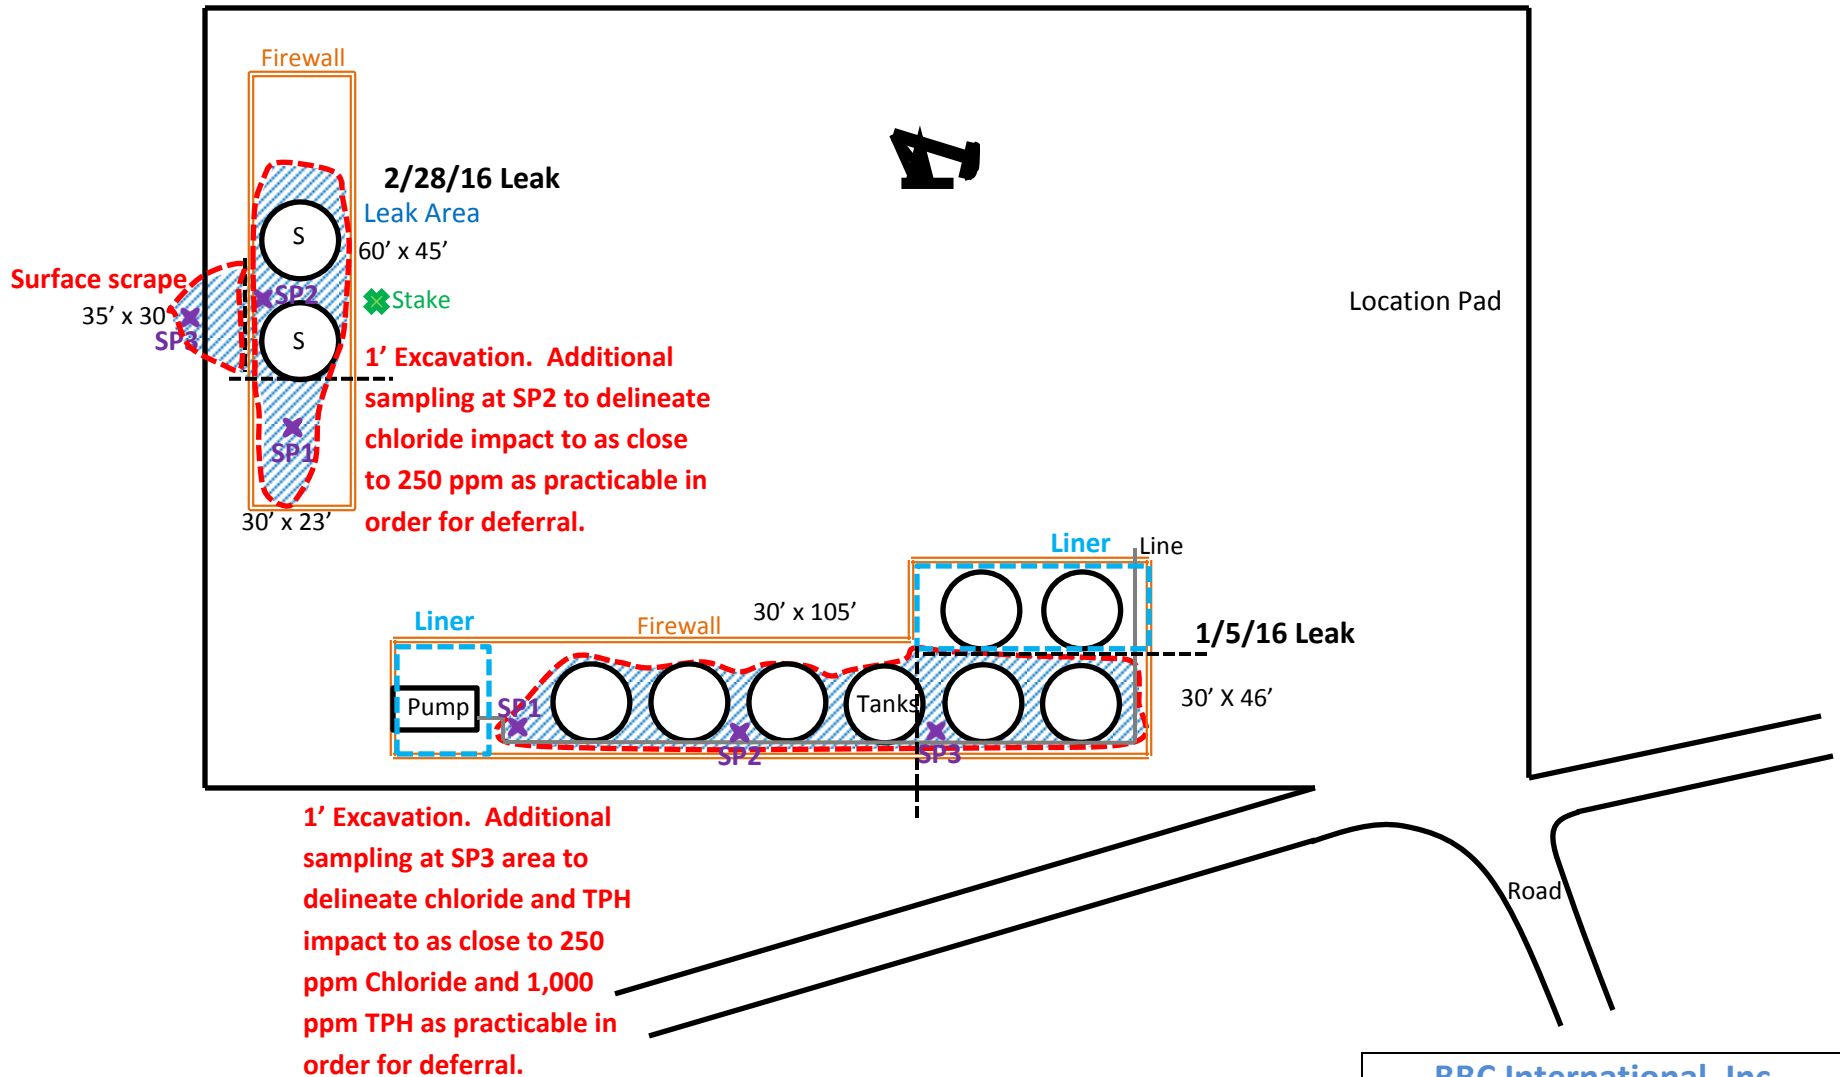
Firewall

2/28/16 Leak

Leak Area

60' x 45'

S

S

Surface scrape

35' x 30'

SP3

SP2

Stake

1' Excavation. Additional sampling at SP2 to delineate chloride impact to as close to 250 ppm as practicable in order for deferral.

SP1

30' x 23'

Location Pad

Liner

Line

Liner

Firewall

30' x 105'

1/5/16 Leak

Pump

SP1

Tanks

SP2

SP3

30' X 46'

1' Excavation. Additional sampling at SP3 area to delineate chloride and TPH impact to as close to 250 ppm Chloride and 1,000 ppm TPH as practicable in order for deferral.

Road

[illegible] International, Inc